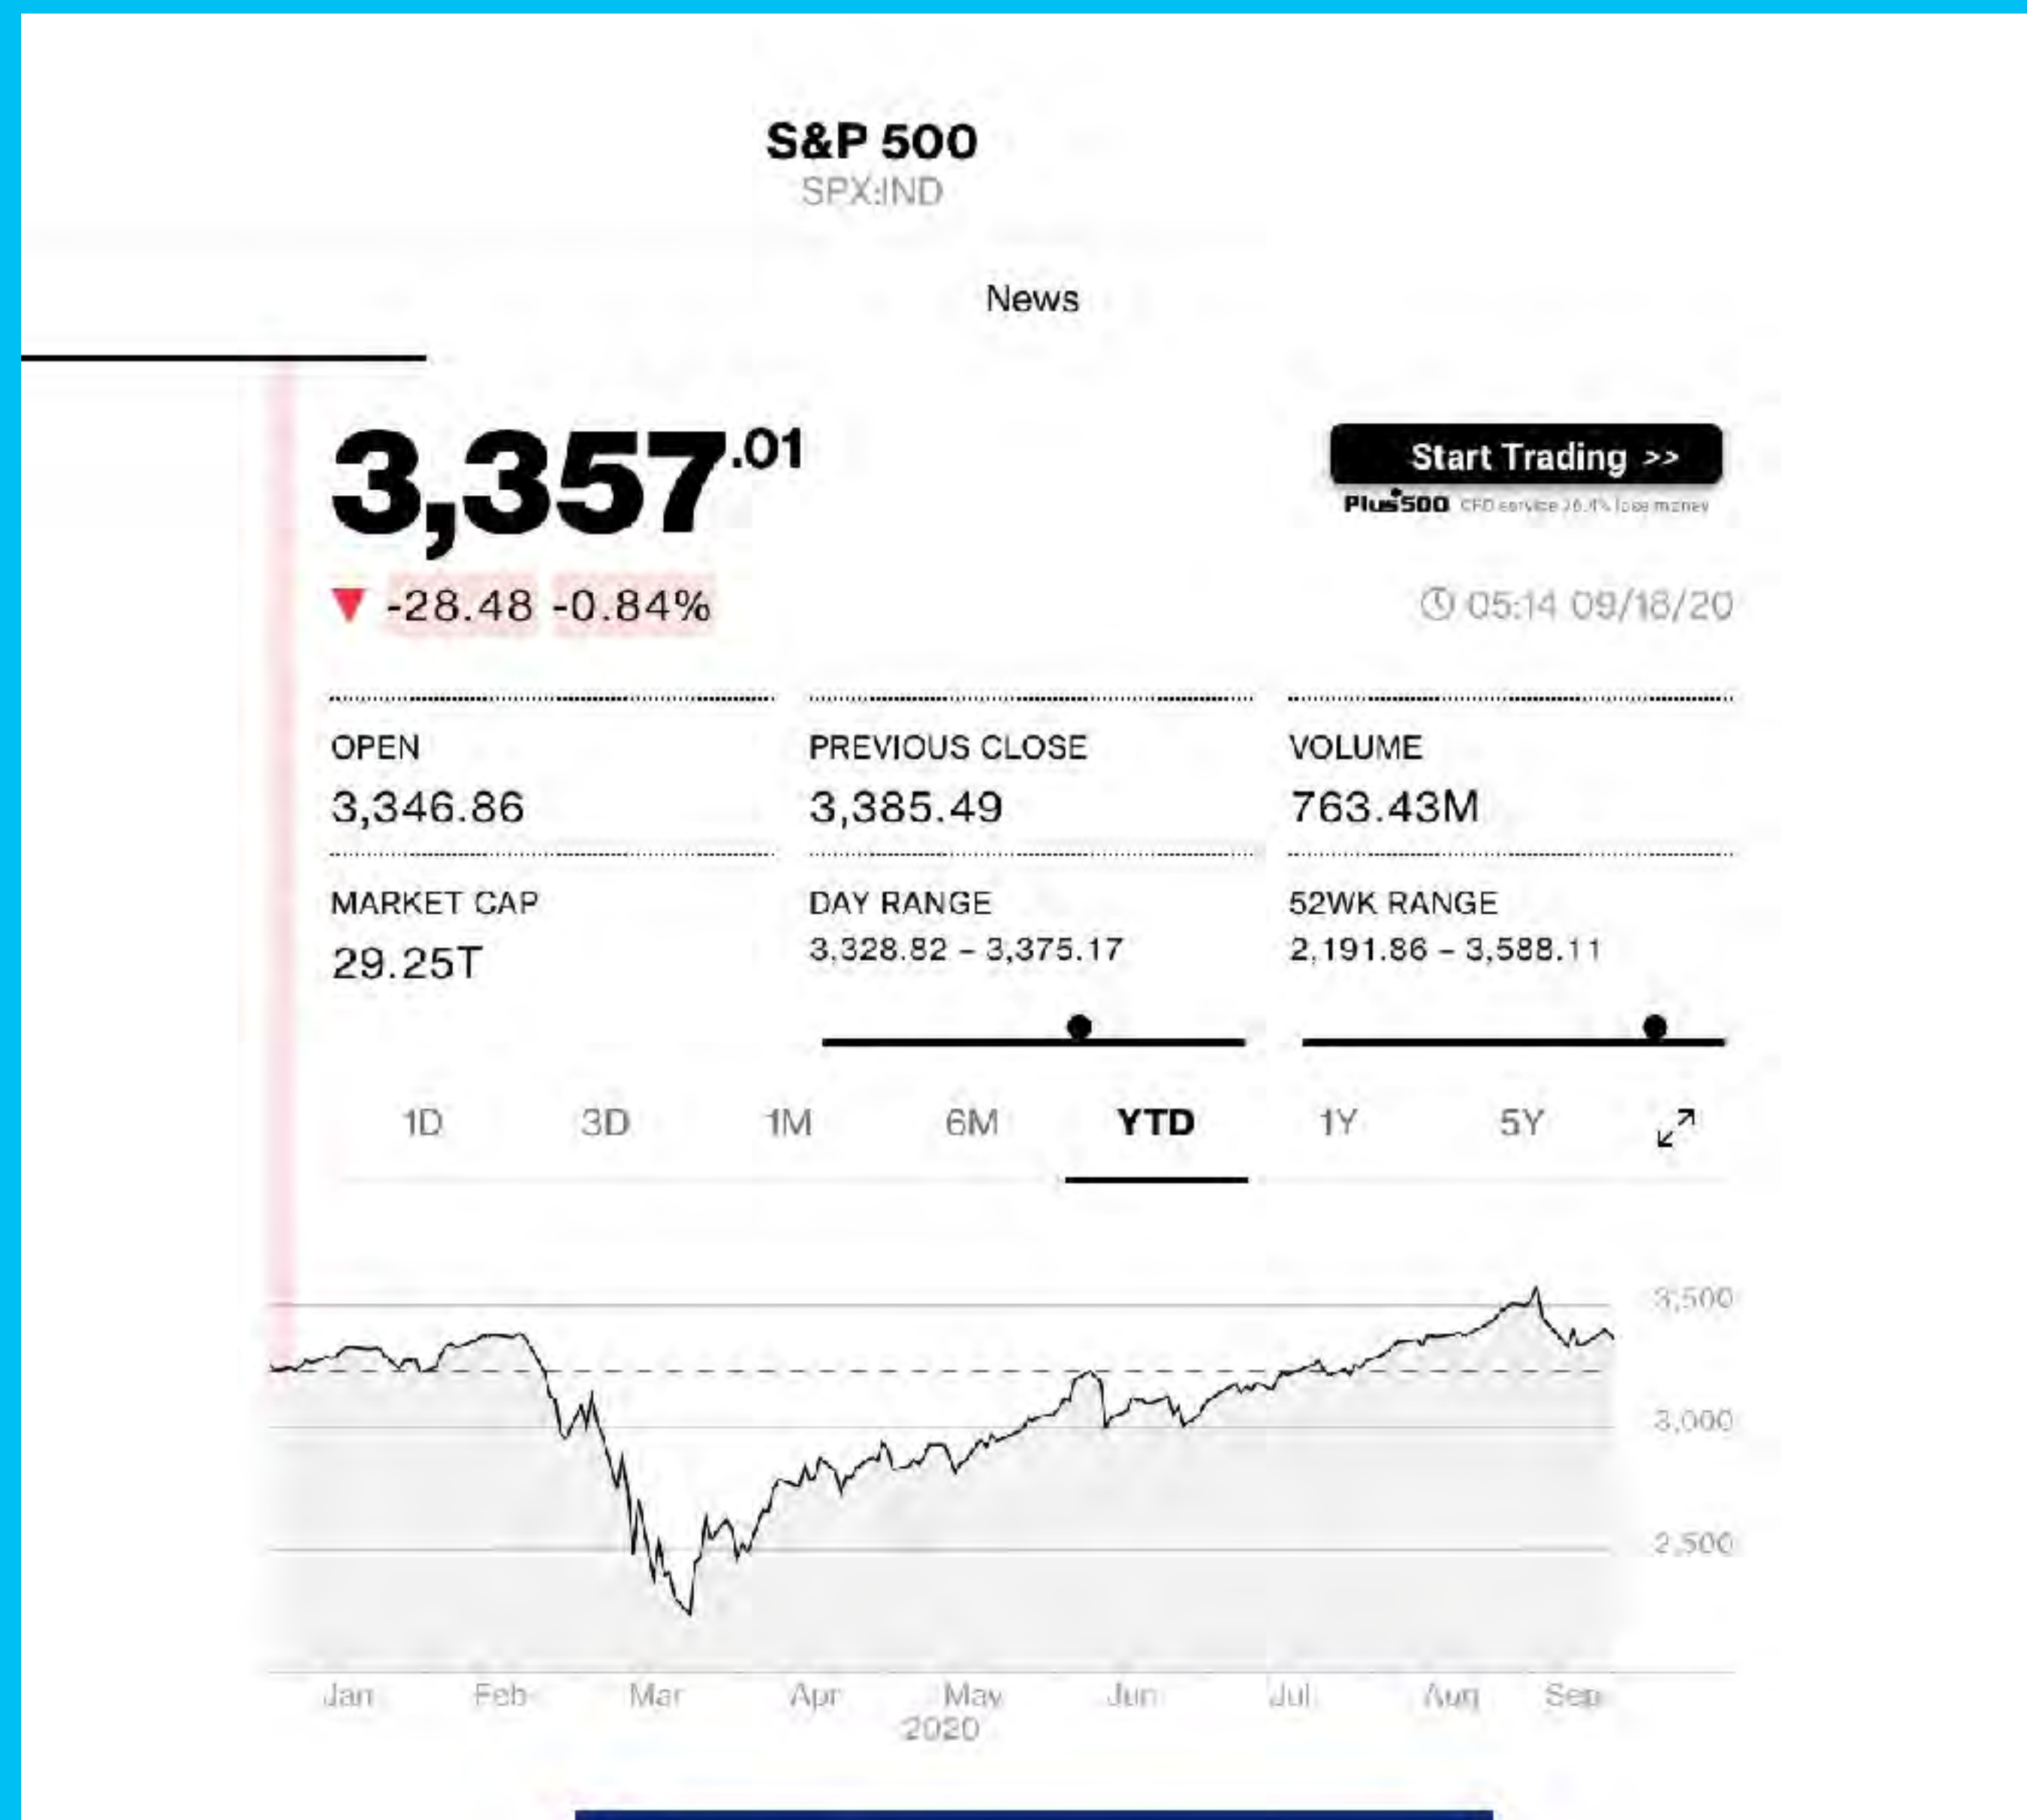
S&P 500
SPX:IND

News

3,357.01

Start Trading >>

Plus500 CFD service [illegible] lose money

▼ -28.48 -0.84%

05:14 09/18/20

OPEN
3,346.86

PREVIOUS CLOSE
3,385.49

VOLUME
763.43M

MARKET CAP
29.25T

DAY RANGE
3,328.82 - 3,375.17

52WK RANGE
2,191.86 - 3,588.11

1D 3D 1M 6M YTD 1Y 5Y

3,500
3,000
2,500

Jan Feb Mar Apr May Jun Jul Aug Sep
2020